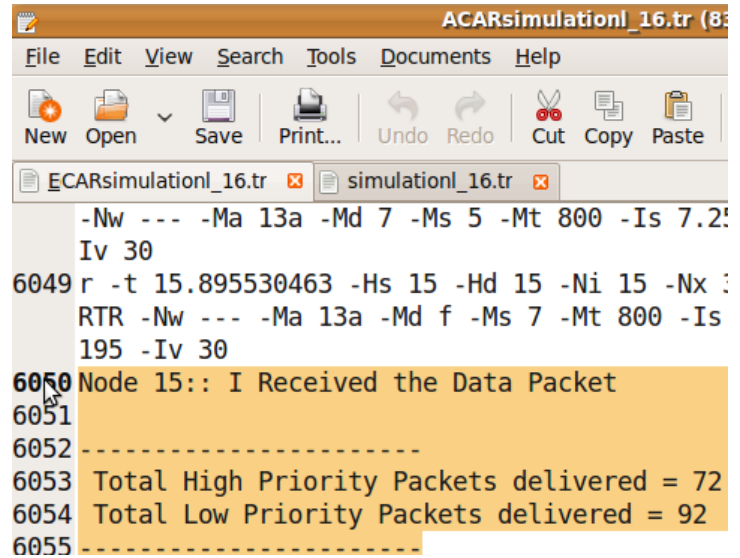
ACARsimulationl_16.tr (83

File Edit View Search Tools Documents Help

New Open Save Print... Undo Redo Cut Copy Paste

ECARsimulationl_16.tr simulationl_16.tr

-Nw --- -Ma 13a -Md 7 -Ms 5 -Mt 800 -Is 7.25
Iv 30
6049 r -t 15.895530463 -Hs 15 -Hd 15 -Ni 15 -Nx 3
RTR -Nw --- -Ma 13a -Md f -Ms 7 -Mt 800 -Is
195 -Iv 30
6050 Node 15:: I Received the Data Packet
6051
6052 ----------------------
6053 Total High Priority Packets delivered = 72
6054 Total Low Priority Packets delivered = 92
6055 ----------------------